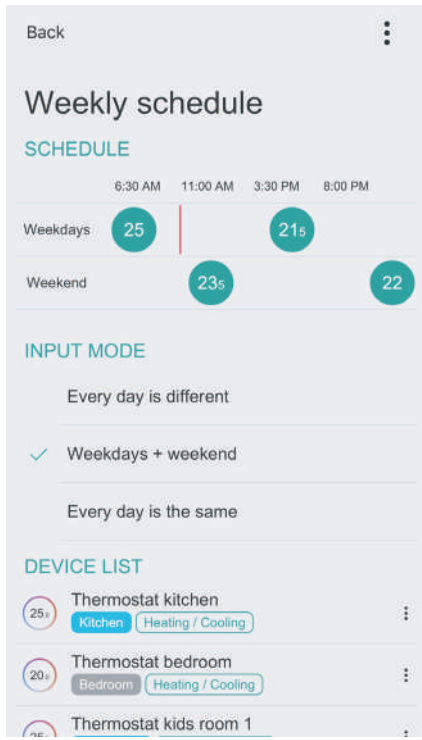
Back

Weekly schedule

SCHEDULE

6:30 AM 11:00 AM 3:30 PM 8:00 PM

Weekdays 25 21₅

Weekend 23₅ 22

INPUT MODE

Every day is different

✓ Weekdays + weekend

Every day is the same

DEVICE LIST

25₅ Thermostat kitchen
Kitchen Heating / Cooling

20₅ Thermostat bedroom
Bedroom Heating / Cooling

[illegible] Thermostat kids room 1